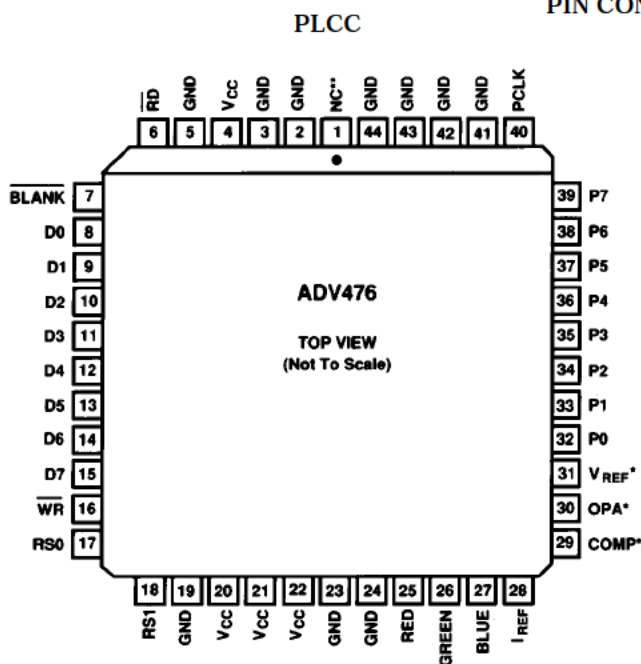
PIN CON

PLCC

$\overline{RD}$ GND $V_{CC}$ GND GND NC** GND GND GND GND PCLK

6 5 4 3 2 1 44 43 42 41 40

$\overline{BLANK}$ 7
D0 8
D1 9
D2 10
D3 11
D4 12
D5 13
D6 14
D7 15
$\overline{WR}$ 16
RS0 17

ADV476

TOP VIEW
(Not To Scale)

39 P7
38 P6
37 P5
36 P4
35 P3
34 P2
33 P1
32 P0
31 $V_{REF}$*
30 OPA*
29 COMP*

18 19 20 21 22 23 24 25 26 27 28

RS1 GND $V_{CC}$ $V_{CC}$ $V_{CC}$ GND GND RED GREEN BLUE $I_{REF}$